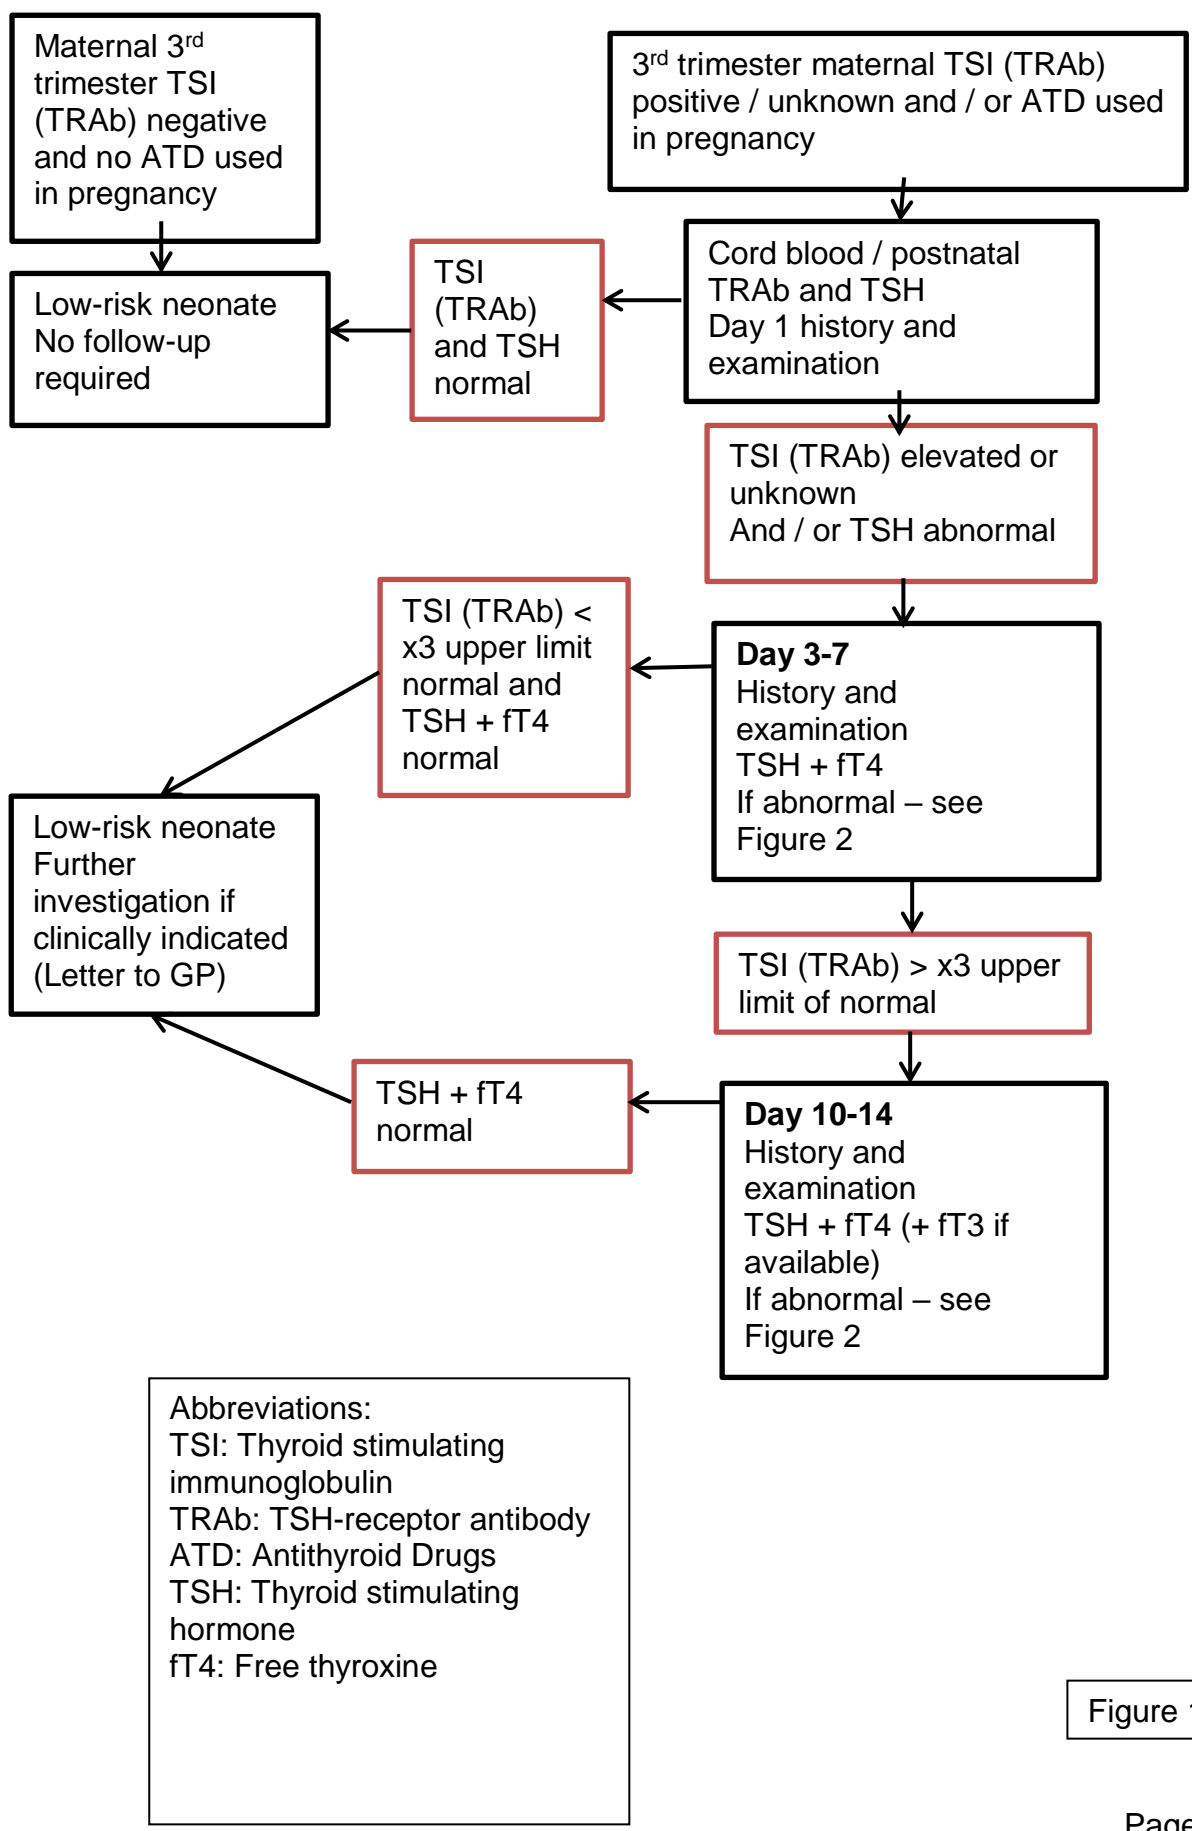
Maternal 3$^{rd}$ trimester TSI (TRAb) negative and no ATD used in pregnancy

3$^{rd}$ trimester maternal TSI (TRAb) positive / unknown and / or ATD used in pregnancy

Low-risk neonate
No follow-up required

TSI (TRAb) and TSH normal

Cord blood / postnatal TRAb and TSH
Day 1 history and examination

TSI (TRAb) elevated or unknown
And / or TSH abnormal

TSI (TRAb) < x3 upper limit normal and TSH + fT4 normal

Day 3-7
History and examination
TSH + fT4
If abnormal – see Figure 2

Low-risk neonate
Further investigation if clinically indicated (Letter to GP)

TSI (TRAb) > x3 upper limit of normal

TSH + fT4 normal

Day 10-14
History and examination
TSH + fT4 (+ fT3 if available)
If abnormal – see Figure 2

Abbreviations:
TSI: Thyroid stimulating immunoglobulin
TRAb: TSH-receptor antibody
ATD: Antithyroid Drugs
TSH: Thyroid stimulating hormone
fT4: Free thyroxine

Figure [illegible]

Page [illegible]